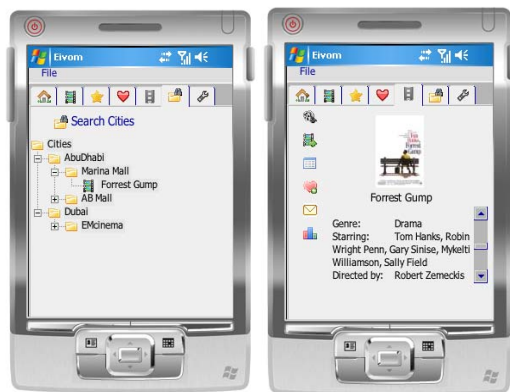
Eivom
File

Search Cities

Cities
AbuDhabi
Marina Mall
Forrest Gump
AB Mall
Dubai
EMcinema

Eivom
File

Forrest Gump

Genre: Drama
Starring: Tom Hanks, Robin Wright Penn, Gary Sinise, Mykelti Williamson, Sally Field
Directed by: Robert Zemeckis